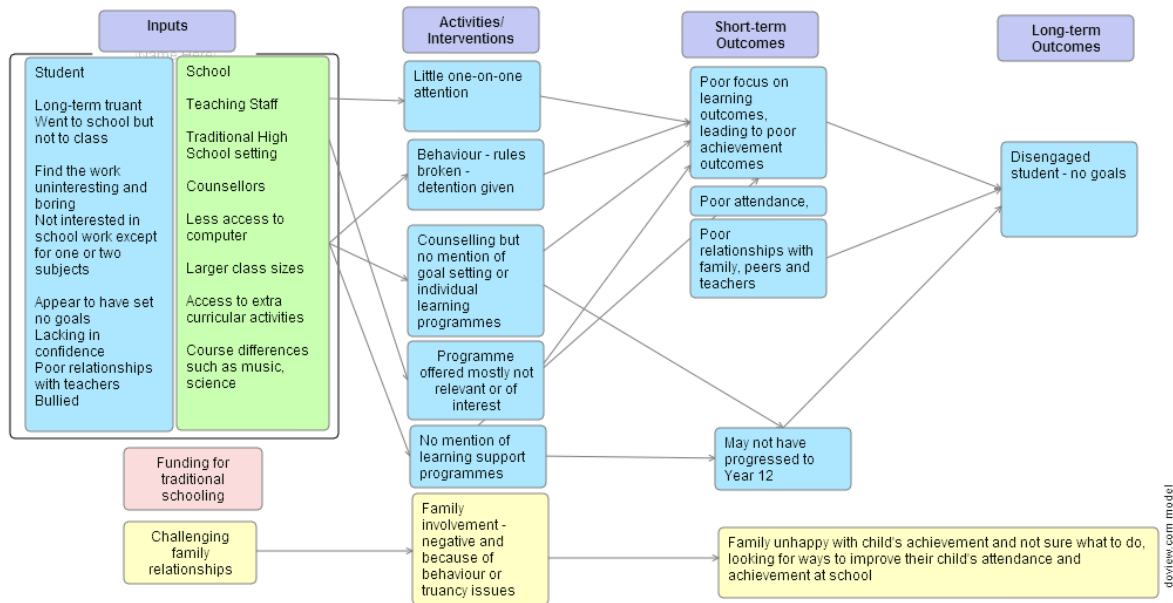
Inputs

Activities/ Interventions

Short-term Outcomes

Long-term Outcomes

Student

Long-term truant
Went to school but not to class

Find the work uninteresting and boring
Not interested in school work except for one or two subjects

Appear to have set no goals
Lacking in confidence
Poor relationships with teachers
Bullied

School

Teaching Staff

Traditional High School setting

Counsellors

Less access to computer

Larger class sizes

Access to extra curricular activities

Course differences such as music, science

Funding for traditional schooling

Challenging family relationships

Little one-on-one attention

Behaviour - rules broken - detention given

Counselling but no mention of goal setting or individual learning programmes

Programme offered mostly not relevant or of interest

No mention of learning support programmes

Family involvement - negative and because of behaviour or truancy issues

Poor focus on learning outcomes, leading to poor achievement outcomes

Poor attendance,

Poor relationships with family, peers and teachers

May not have progressed to Year 12

Family unhappy with child's achievement and not sure what to do, looking for ways to improve their child's attendance and achievement at school

Disengaged student - no goals

doview.com model